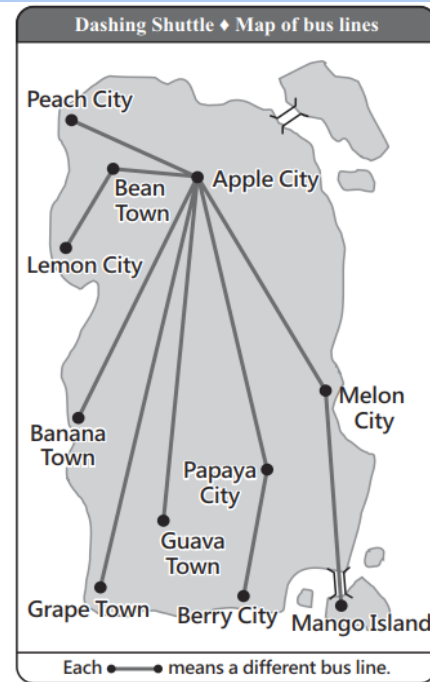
Dashing Shuttle ♦ Map of bus lines

Peach City

Bean Town

Apple City

Lemon City

Melon City

Banana Town

Papaya City

Guava Town

Grape Town

Berry City

Mango Island

Each ●——● means a different bus line.